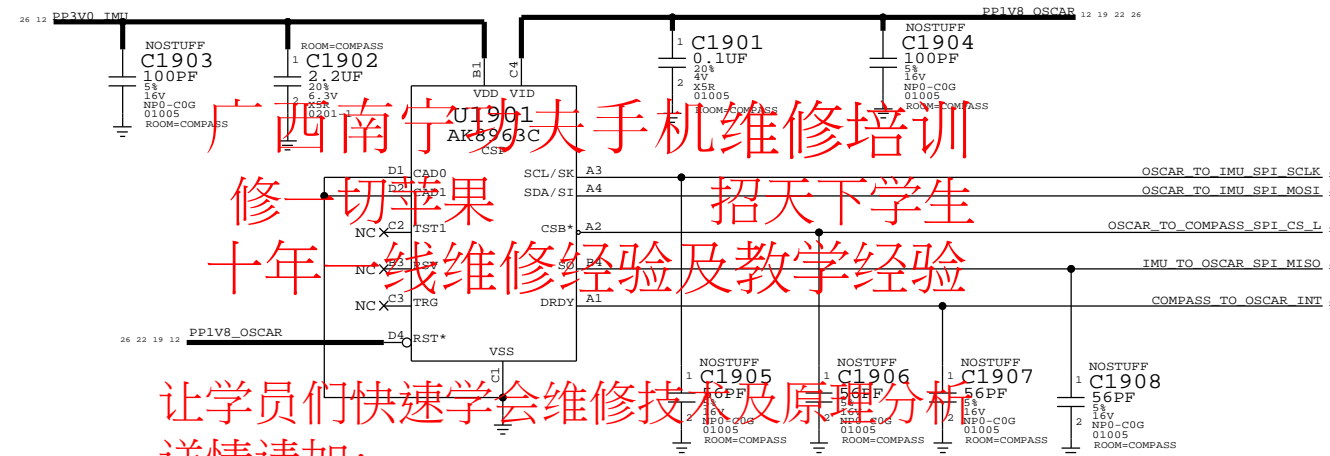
26 12 PP3V0_IMU

PP1V8_OSCAR 12 19 22 26

NOSTUFF
C1903
100PF
5%
16V
NP0-C0G
01005
ROOM=COMPASS

ROOM=COMPASS
1
C1902
2.2UF
2
20%
6.3V
X5R
0201-1

B1 C4

VDD VID
U1901
AK8963C
CSP

1
C1901
0.1UF
2
20%
4V
X5R
01005
ROOM=COMPASS

NOSTUFF
1
C1904
100PF
2
5%
16V
NP0-C0G
01005
ROOM=COMPASS

广西南宁789大手机维修培训

修一切苹果　　　　招天下学生

十年一线维修经验及教学经验

D1 CAD0
D2 CAD1
NC C2 TST1
NC B3 RST
NC C3 TRG

SCL/SK A3
SDA/SI A4
CSB* A2
SO B4
DRDY A1

OSCAR_TO_IMU_SPI_SCLK
OSCAR_TO_IMU_SPI_MOSI
OSCAR_TO_COMPASS_SPI_CS_L
IMU_TO_OSCAR_SPI_MISO
COMPASS_TO_OSCAR_INT

26 22 19 12 PP1V8_OSCAR
D4 RST*

VSS
C1

NOSTUFF
1
C1905
56PF
2
5%
16V
NP0-C0G
01005
ROOM=COMPASS

NOSTUFF
1
C1906
56PF
2
5%
16V
NP0-C0G
01005
ROOM=COMPASS

NOSTUFF
1
C1907
56PF
2
5%
16V
NP0-C0G
01005
ROOM=COMPASS

NOSTUFF
1
C1908
56PF
2
5%
16V
NP0-C0G
01005
ROOM=COMPASS

让学员们快速学会维修技术及原理分析

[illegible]